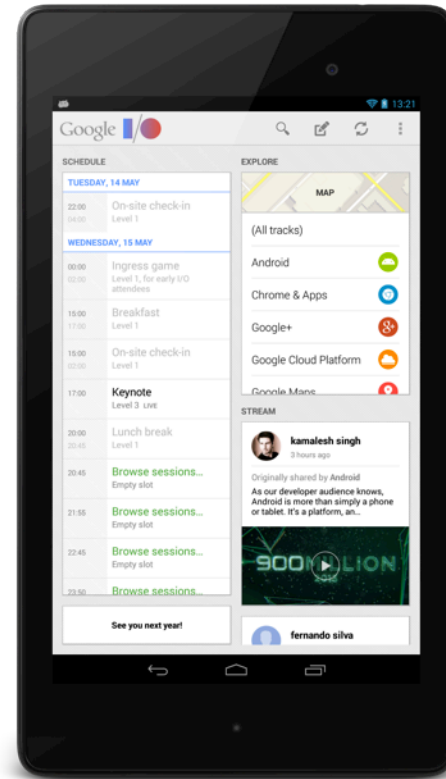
13:21

Google I/O

SCHEDULE

TUESDAY, 14 MAY

22:00
04:00
On-site check-in
Level 1

WEDNESDAY, 15 MAY

00:00
Ingress game
Level 1, for early I/O attendees

15:00
Breakfast
Level 1

15:00
On-site check-in
Level 1

17:00
Keynote
Level 3 LIVE

20:00
Lunch break
Level 1

20:45
Browse sessions...
Empty slot

21:55
Browse sessions...
Empty slot

22:45
Browse sessions...
Empty slot

23:50
Browse sessions...

See you next year!

EXPLORE

MAP

(All tracks)

Android

Chrome & Apps

Google+

Google Cloud Platform

Google Maps

STREAM

kamalesh singh
3 hours ago

Originally shared by Android

As our developer audience knows, Android is more than simply a phone or tablet. It's a platform, an...

900 MILLION

fernando silva